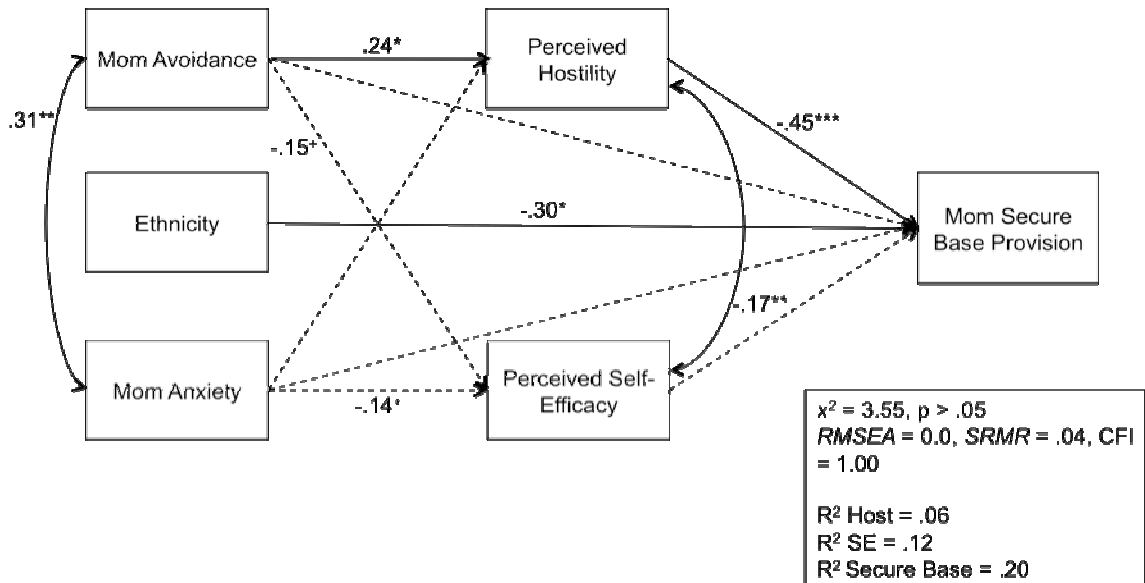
Mom Avoidance

.24*

Perceived Hostility

.31**

-.15+

-.45***

Ethnicity

-.30*

Mom Secure Base Provision

-.17**

Mom Anxiety

-.14+

Perceived Self-Efficacy

$x^2$ = 3.55, p > .05
*RMSEA* = 0.0, *SRMR* = .04, CFI = 1.00

$R^2$ Host = .06
$R^2$ SE = .12
$R^2$ Secure Base = .20